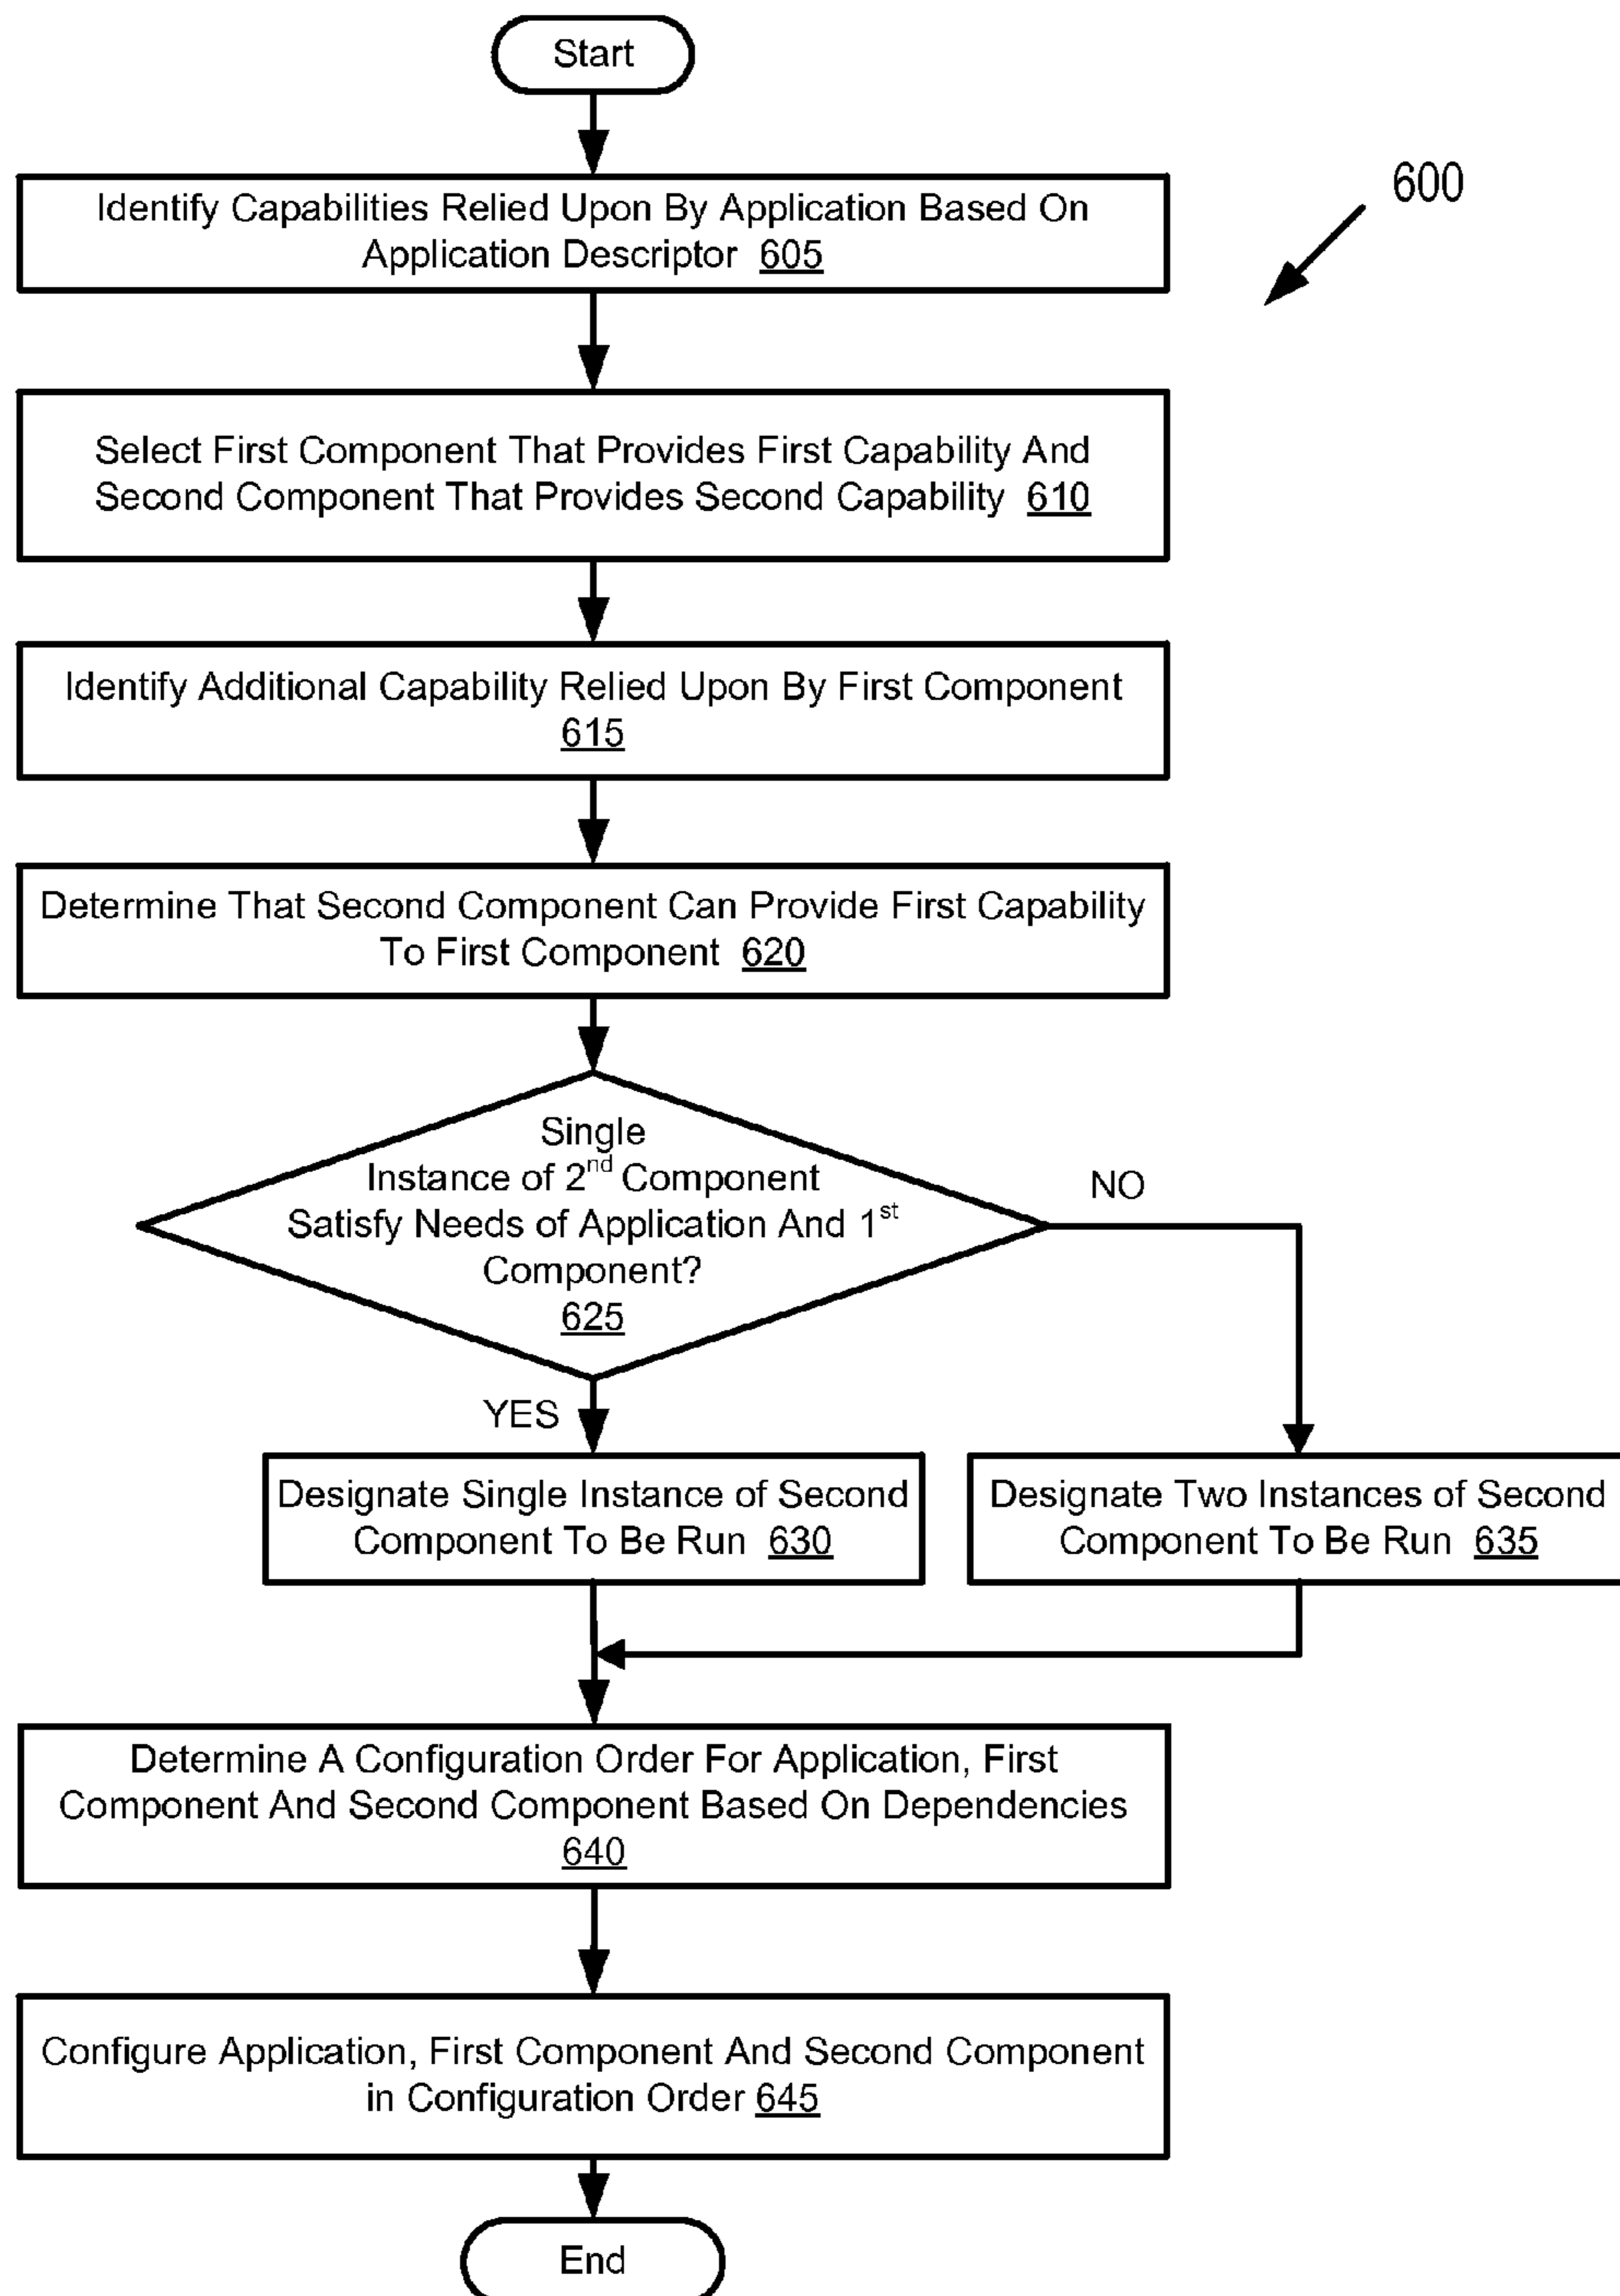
Start

600

Identify Capabilities Relied Upon By Application Based On Application Descriptor 605

Select First Component That Provides First Capability And Second Component That Provides Second Capability 610

Identify Additional Capability Relied Upon By First Component 615

Determine That Second Component Can Provide First Capability To First Component 620

Single Instance of 2$^{nd}$ Component Satisfy Needs of Application And 1$^{st}$ Component? 625

NO

YES

Designate Single Instance of Second Component To Be Run 630

Designate Two Instances of Second Component To Be Run 635

Determine A Configuration Order For Application, First Component And Second Component Based On Dependencies 640

Configure Application, First Component And Second Component in Configuration Order 645

End